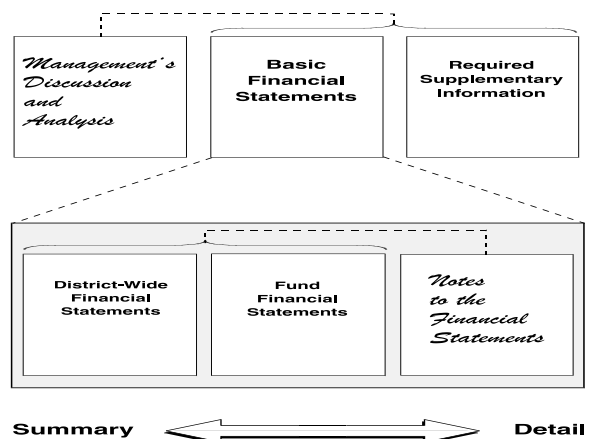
Management's Discussion and Analysis

Basic Financial Statements

Required Supplementary Information

District-Wide Financial Statements

Fund Financial Statements

Notes to the Financial Statements

Summary

Detail